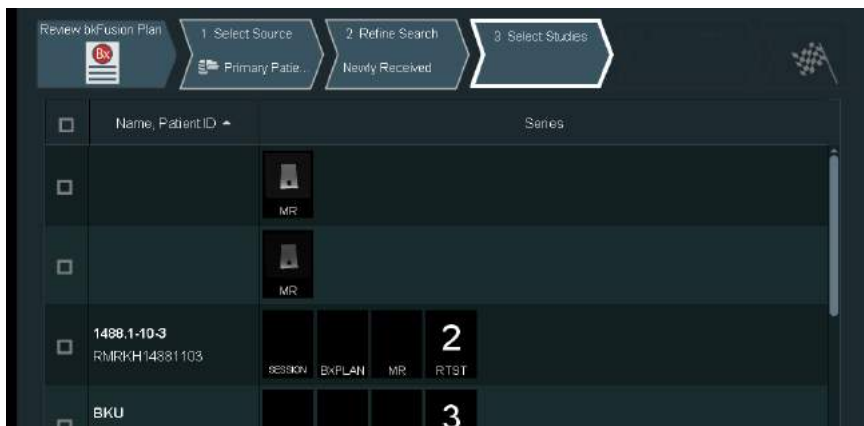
Review bkFusion Plan
Bx
1 Select Source
Primary Patie...
2 Refine Search
Newly Received
3 Select Studies

| | Name, Patient ID ▲ | Series |
|---|---|---|
| | | MR |
| | | MR |
| | 1488.1-10-3 RMRKH14881103 | SESSION BXPLAN MR 2 RTST |
| | BKU | 3 |